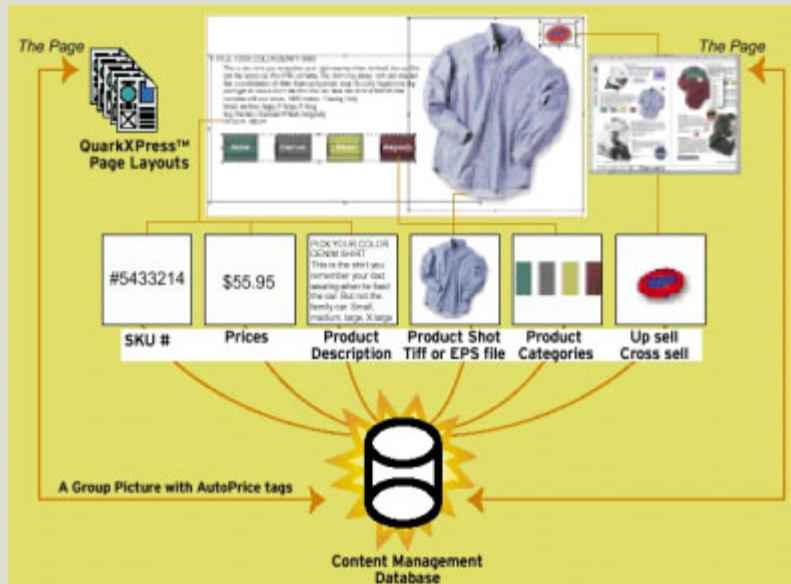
The Page

The Page

QuarkXPress™ Page Layouts

#5433214

$55.95

PICK YOUR COLOR DENIM SHIRT This is the shirt you remember your dad wearing when he fixed the car. But not the family car. Small, medium, large, X large.

SKU #

Prices

Product Description

Product Shot Tiff or EPS file

Product Categories

Up sell Cross sell

A Group Picture with AutoPrice tags

Content Management Database